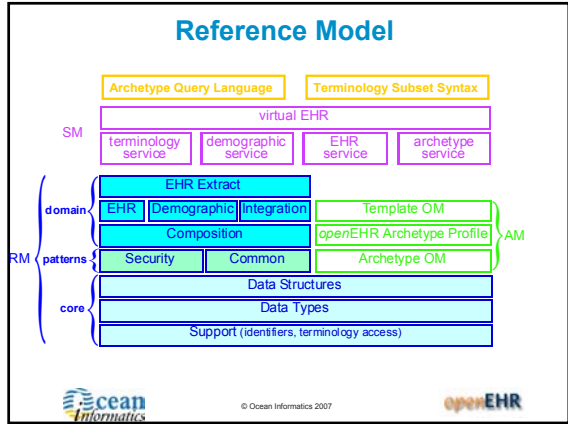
Reference Model

Archetype Query Language
Terminology Subset Syntax

virtual EHR

SM

terminology service
demographic service
EHR service
archetype service

EHR Extract

domain

EHR
Demographic
Integration

Template OM

Composition

openEHR Archetype Profile

AM

RM

patterns

Security
Common

Archetype OM

Data Structures

core

Data Types

Support (identifiers, terminology access)

Ocean Informatics

© Ocean Informatics 2007

openEHR